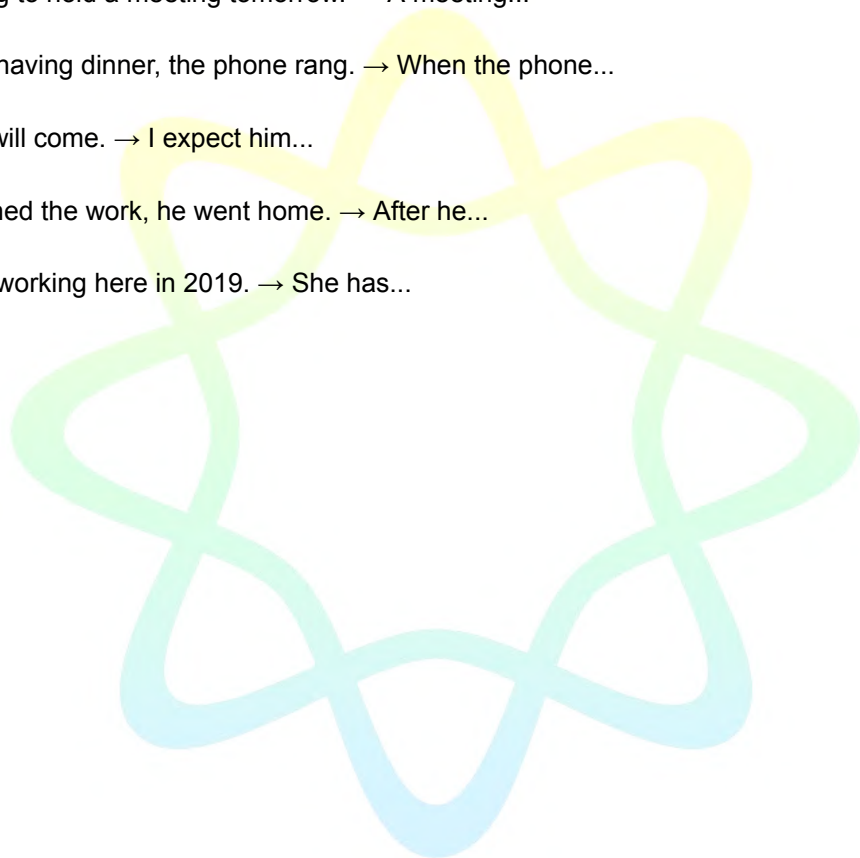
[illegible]g to hold a meeting tomorrow. → A meeting...

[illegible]having dinner, the phone rang. → When the phone...

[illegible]will come. → I expect him...

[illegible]ned the work, he went home. → After he...

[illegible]working here in 2019. → She has...